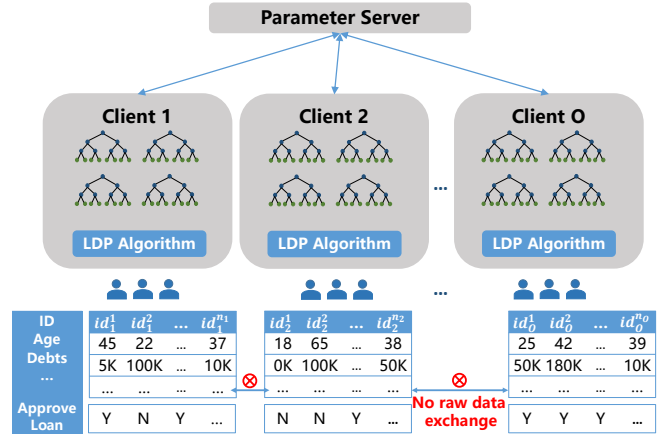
Parameter Server

Client 1

LDP Algorithm

Client 2

LDP Algorithm

...

Client O

LDP Algorithm

...

| ID | $id_1^1$ | $id_1^2$ | ... | $id_1^{n_1}$ |
|---|---|---|---|---|
| Age | 45 | 22 | ... | 37 |
| Debts | 5K | 100K | ... | 10K |
| ... | ... | ... | ... | ... |
| Approve Loan | Y | N | Y | ... |

| $id_2^1$ | $id_2^2$ | ... | $id_2^{n_2}$ |
|---|---|---|---|
| 18 | 65 | ... | 38 |
| 0K | 100K | ... | 50K |
| ... | ... | ... | ... |
| N | N | Y | ... |

| $id_O^1$ | $id_O^2$ | ... | $id_O^{n_O}$ |
|---|---|---|---|
| 25 | 42 | ... | 39 |
| 50K | 180K | ... | 10K |
| ... | ... | ... | ... |
| Y | Y | Y | ... |

No raw data exchange